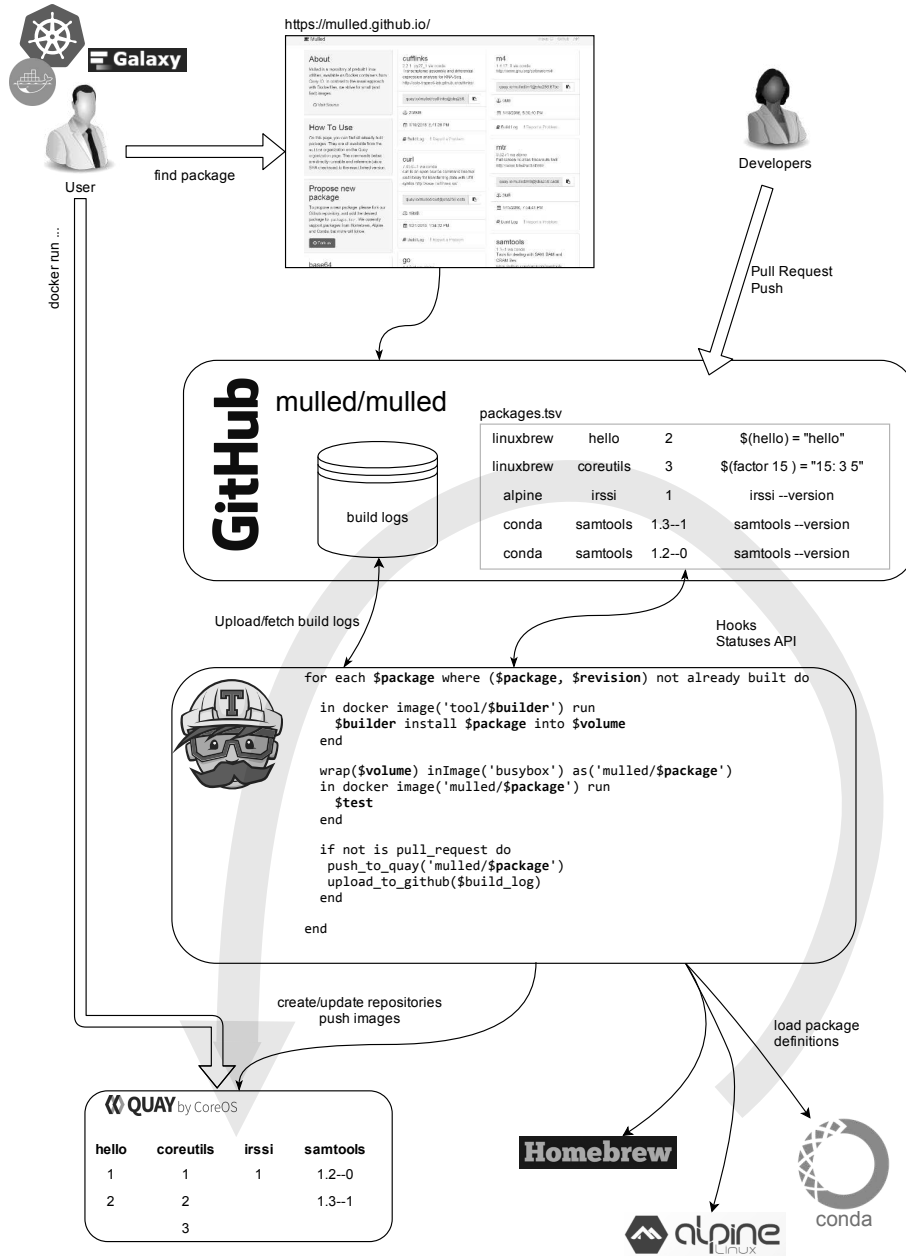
Galaxy

User

https://mulled.github.io/

find package

Developers

docker run ...

Pull Request
Push

GitHub

mulled/mulled

build logs

packages.tsv

| linuxbrew | hello | 2 | $(hello) = "hello" |
|---|---|---|---|
| linuxbrew | coreutils | 3 | $(factor 15 ) = "15: 3 5" |
| alpine | irssi | 1 | irssi --version |
| conda | samtools | 1.3--1 | samtools --version |
| conda | samtools | 1.2--0 | samtools --version |

Upload/fetch build logs

Hooks
Statuses API

for each $package where ($package, $revision) not already built do

in docker image('tool/$builder') run
$builder install $package into $volume
end

wrap($volume) inImage('busybox') as('mulled/$package')
in docker image('mulled/$package') run
$test
end

if not is pull_request do
push_to_quay('mulled/$package')
upload_to_github($build_log)
end

end

create/update repositories
push images

load package
definitions

QUAY by CoreOS

| hello | coreutils | irssi | samtools |
|---|---|---|---|
| 1 | 1 | 1 | 1.2--0 |
| 2 | 2 | | 1.3--1 |
| | 3 | | |

Homebrew

alpine Linux

conda